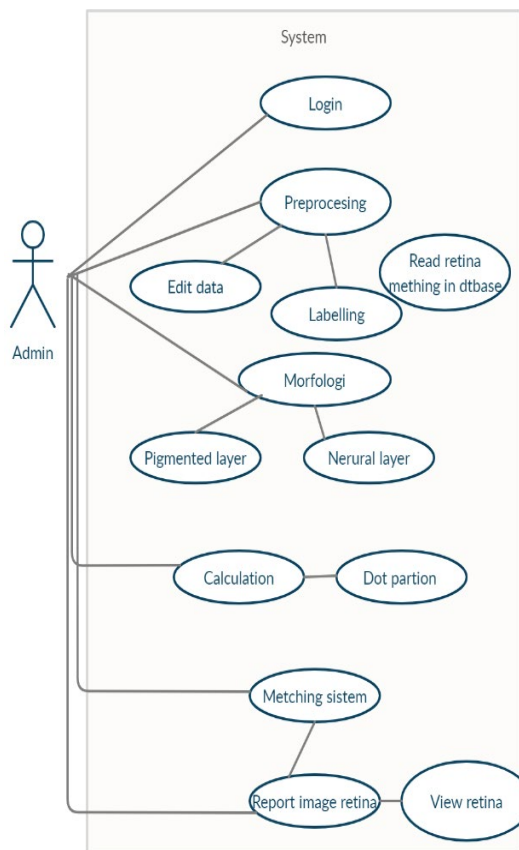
System

Login

Preprocesing

Edit data

Labelling

Read retina mething in dtbase

Admin

Morfologi

Pigmented layer

Nerural layer

Calculation

Dot partion

Metching sistem

Report image retina

View retina